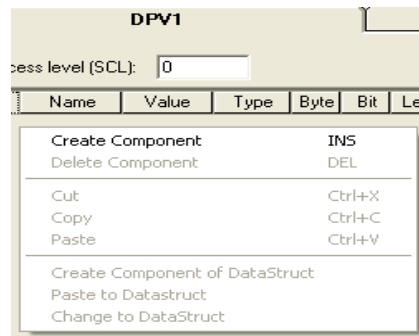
DPV1

cess level (SCL): 0

| Name | Value | Type | Byte | Bit | Le |
|---|---|---|---|---|---|

Create Component INS
Delete Component DEL

Cut Ctrl+X
Copy Ctrl+C
Paste Ctrl+V

Create Component of DataStruct
Paste to Datastruct
Change to DataStruct